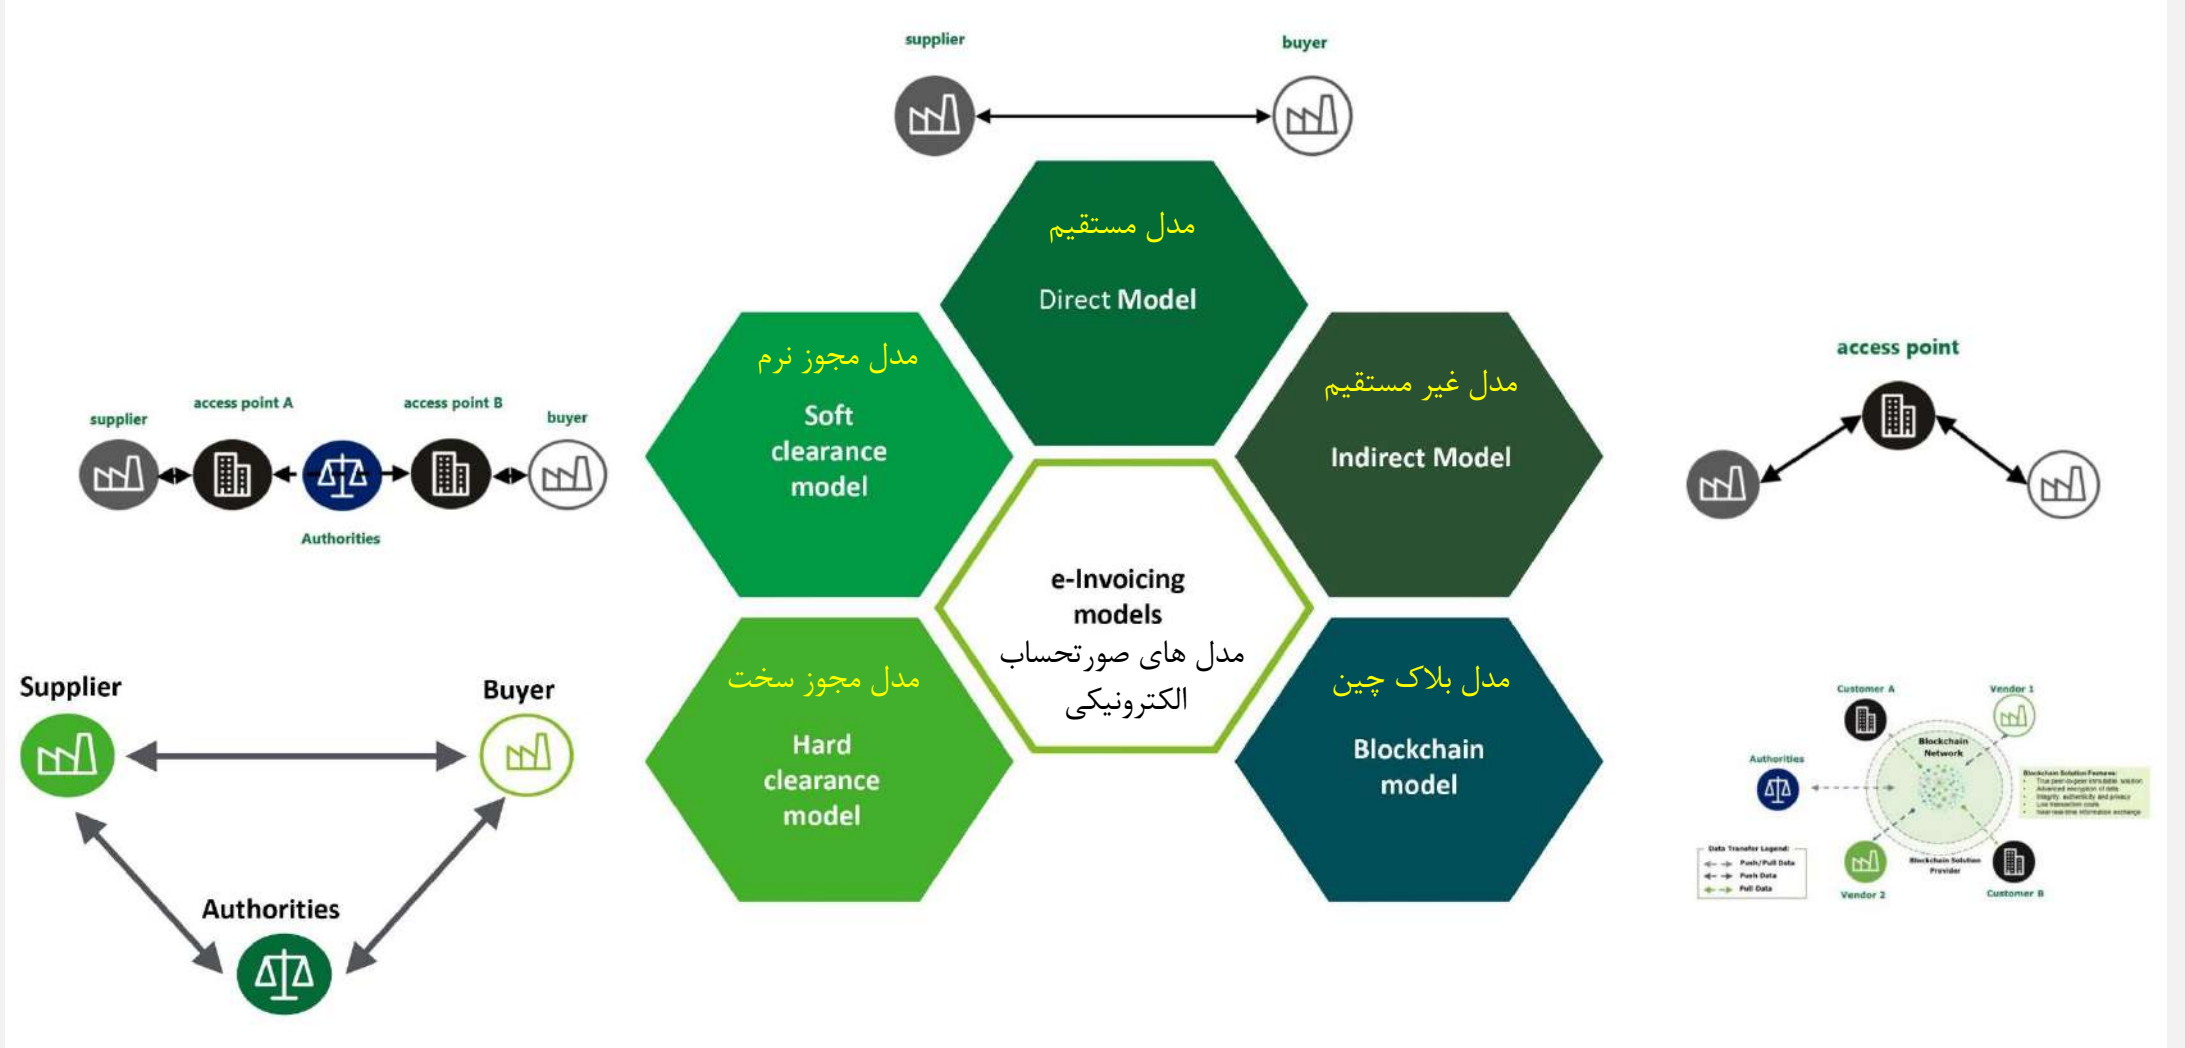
supplier

buyer

مدل مستقیم

Direct Model

مدل مجوز نرم

Soft clearance model

مدل غیر مستقیم

Indirect Model

access point

supplier

access point A

access point B

buyer

Authorities

e-Invoicing models

مدل های صورتحساب الکترونیکی

Supplier

Buyer

مدل مجوز سخت

Hard clearance model

مدل بلاک چین

Blockchain model

Authorities

Customer A

Vendor 1

Authorities

Blockchain Network

Blockchain Solution Features:

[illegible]

Data Transfer Legend:

Push/Pull Data

Push Data

Pull Data

Vendor 2

Blockchain Solution Provider

Customer B